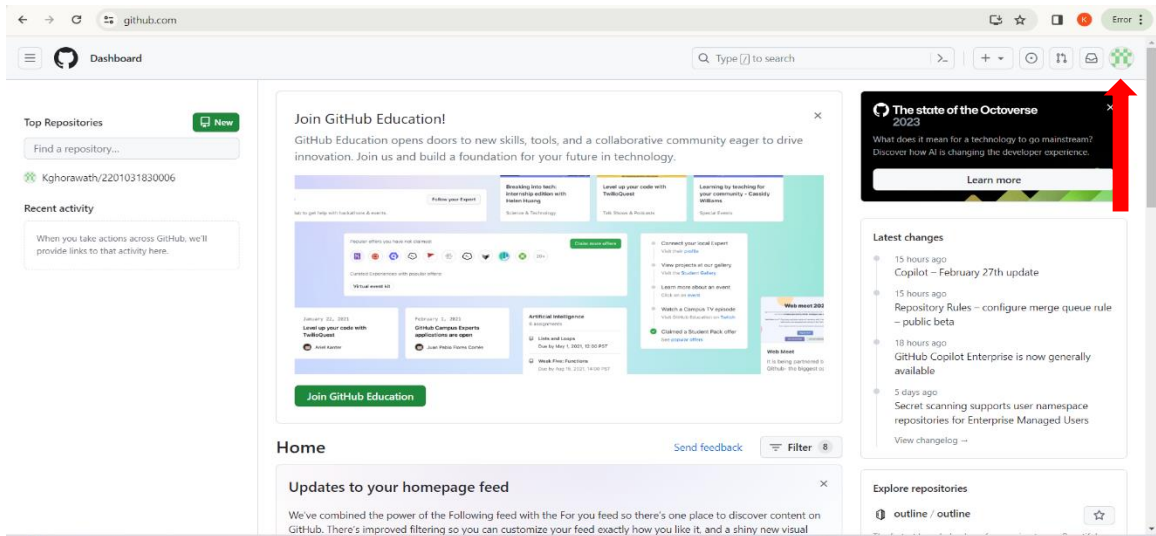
github.com

Error

Dashboard

Type / to search

Top Repositories

New

Find a repository...

Kghorawath/2201031830006

Recent activity

When you take actions across GitHub, we'll provide links to that activity here.

Join GitHub Education!

GitHub Education opens doors to new skills, tools, and a collaborative community eager to drive innovation. Join us and build a foundation for your future in technology.

Join GitHub Education

Home

Send feedback

Filter 8

Updates to your homepage feed

We've combined the power of the Following feed with the For you feed so there's one place to discover content on GitHub. There's improved filtering so you can customize your feed exactly how you like it, and a shiny new visual

The state of the Octoverse 2023

What does it mean for a technology to go mainstream? Discover how AI is changing the developer experience.

Learn more

Latest changes

15 hours ago
Copilot – February 27th update

15 hours ago
Repository Rules – configure merge queue rule – public beta

18 hours ago
GitHub Copilot Enterprise is now generally available

5 days ago
Secret scanning supports user namespace repositories for Enterprise Managed Users

View changelog →

Explore repositories

outline / outline